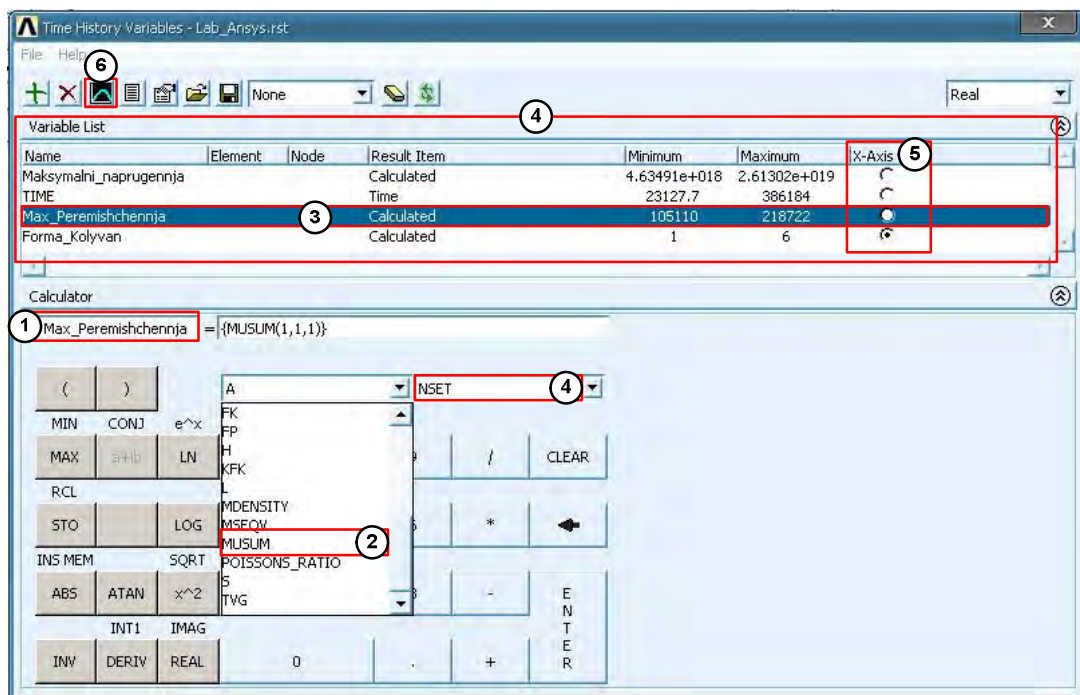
Time History Variables - Lab_Ansys.rst

File Help

6

None

Real

Variable List

4

| Name | Element | Node | Result Item | Minimum | Maximum | X-Axis |
|---|---|---|---|---|---|---|
| Maksymalni_naprugennja | | | Calculated | 4.63491e+018 | 2.61302e+019 | |
| TIME | | | Time | 23127.7 | 386184 | |
| Max_Peremishchennja | | | Calculated | 105110 | 218722 | |
| Forma_Kolyvan | | | Calculated | 1 | 6 | |

5

3

Calculator

1 Max_Peremishchennja = {MUSUM(1,1,1)}

( )

A

NSET 4

FK
FP
H
KFK
L
MDENSITY
MSEQV
MUSUM 2
POISSONS_RATIO
S
TVG

MIN CONJ e^x

MAX a+ib LN

9 / CLEAR

RCL

STO LOG

6 *

INS MEM SQRT

ABS ATAN x^2

3 -

E N T E R

INT1 IMAG

INV DERIV REAL

0 . +